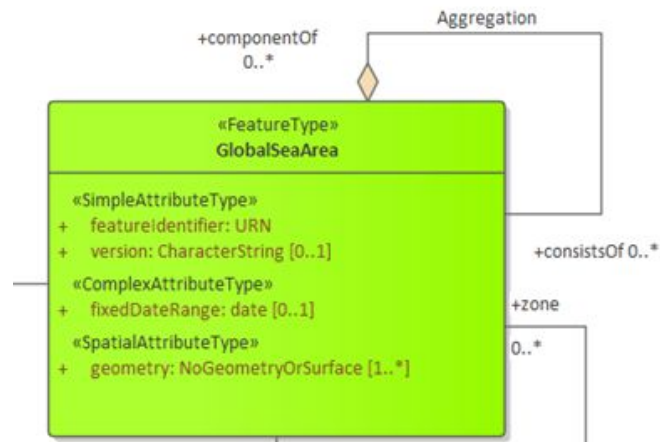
Aggregation

+componentOf
0..*

«FeatureType»
GlobalSeaArea

«SimpleAttributeType»
+ featureIdentifier: URN
+ version: CharacterString [0..1]
«ComplexAttributeType»
+ fixedDateRange: date [0..1]
«SpatialAttributeType»
+ geometry: NoGeometryOrSurface [1..*]

+consistsOf 0..*

+zone
0..*